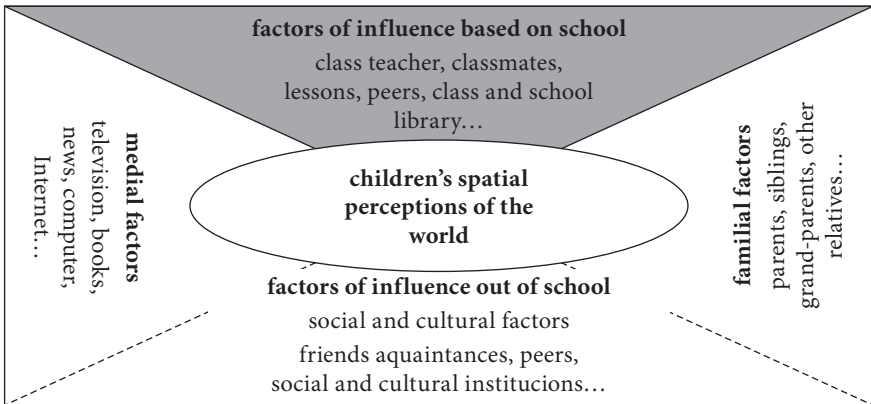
**factors of influence based on school**
class teacher, classmates, lessons, peers, class and school library…

**medial factors**
television, books, news, computer, Internet…

**children's spatial perceptions of the world**

**familial factors**
parents, siblings, grand-parents, other relatives…

**factors of influence out of school**
social and cultural factors
friends aquaintances, peers, social and cultural institucions…